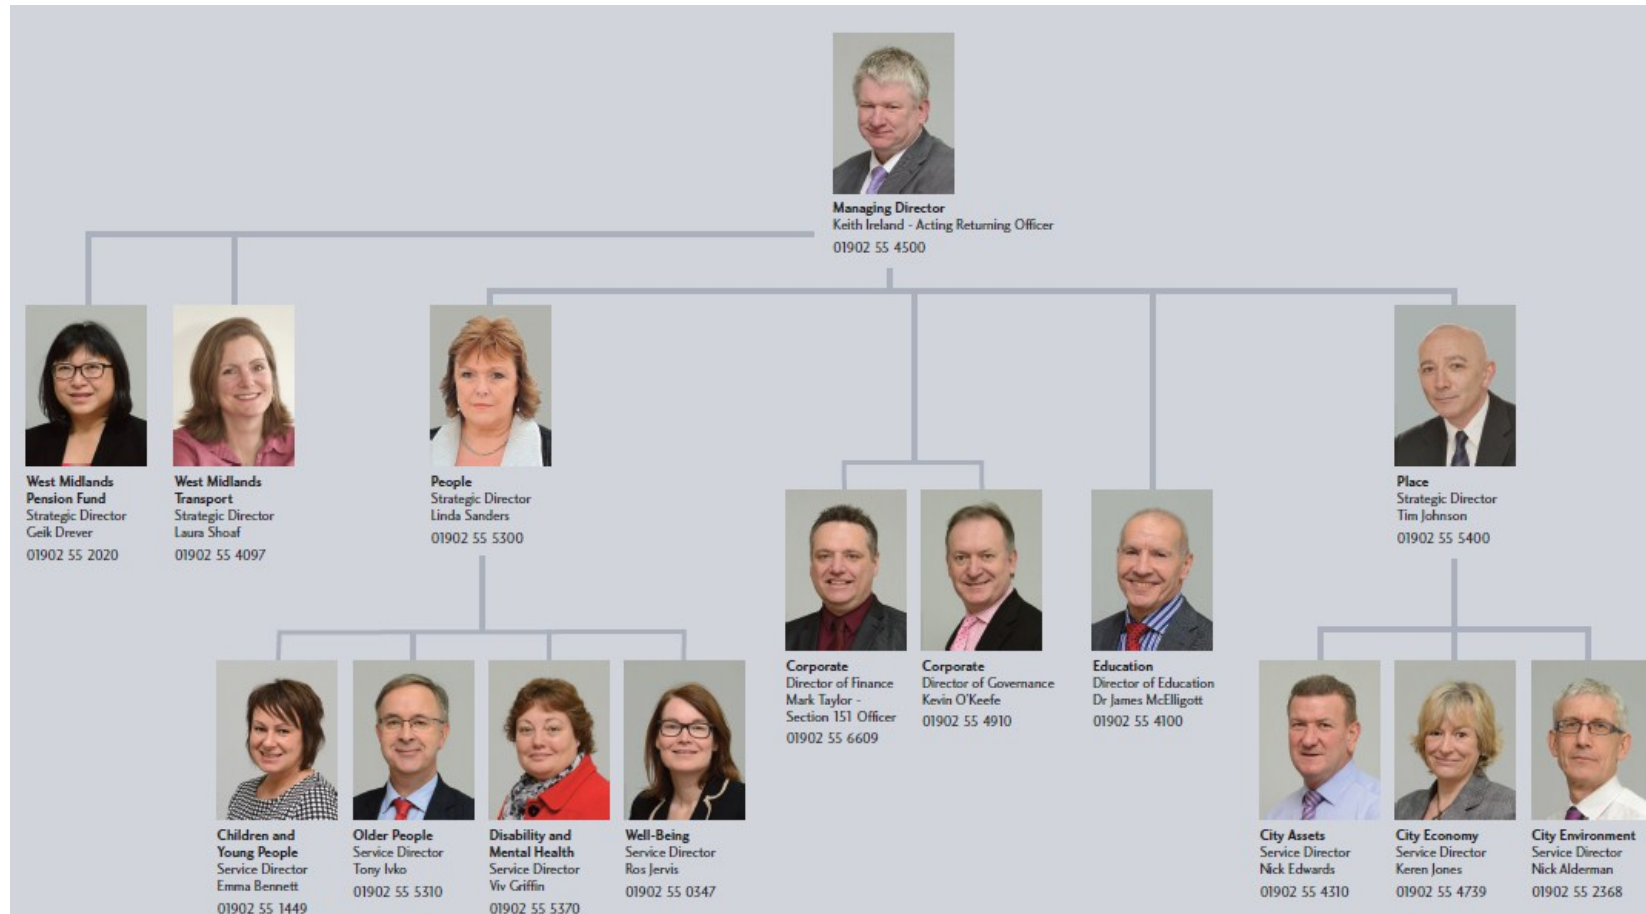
Managing Director
Keith Ireland - Acting Returning Officer
01902 55 4500

West Midlands Pension Fund
Strategic Director
Geik Drever
01902 55 2020

West Midlands Transport
Strategic Director
Laura Shoaf
01902 55 4097

People
Strategic Director
Linda Sanders
01902 55 5300

Place
Strategic Director
Tim Johnson
01902 55 5400

Corporate
Director of Finance
Mark Taylor - Section 151 Officer
01902 55 6609

Corporate
Director of Governance
Kevin O'Keefe
01902 55 4910

Education
Director of Education
Dr James McElligott
01902 55 4100

Children and Young People
Service Director
Emma Bennett
01902 55 1449

Older People
Service Director
Tony Ivko
01902 55 5310

Disability and Mental Health
Service Director
Viv Griffin
01902 55 5370

Well-Being
Service Director
Ros Jervis
01902 55 0347

City Assets
Service Director
Nick Edwards
01902 55 4310

City Economy
Service Director
Keren Jones
01902 55 4739

City Environment
Service Director
Nick Alderman
01902 55 2368